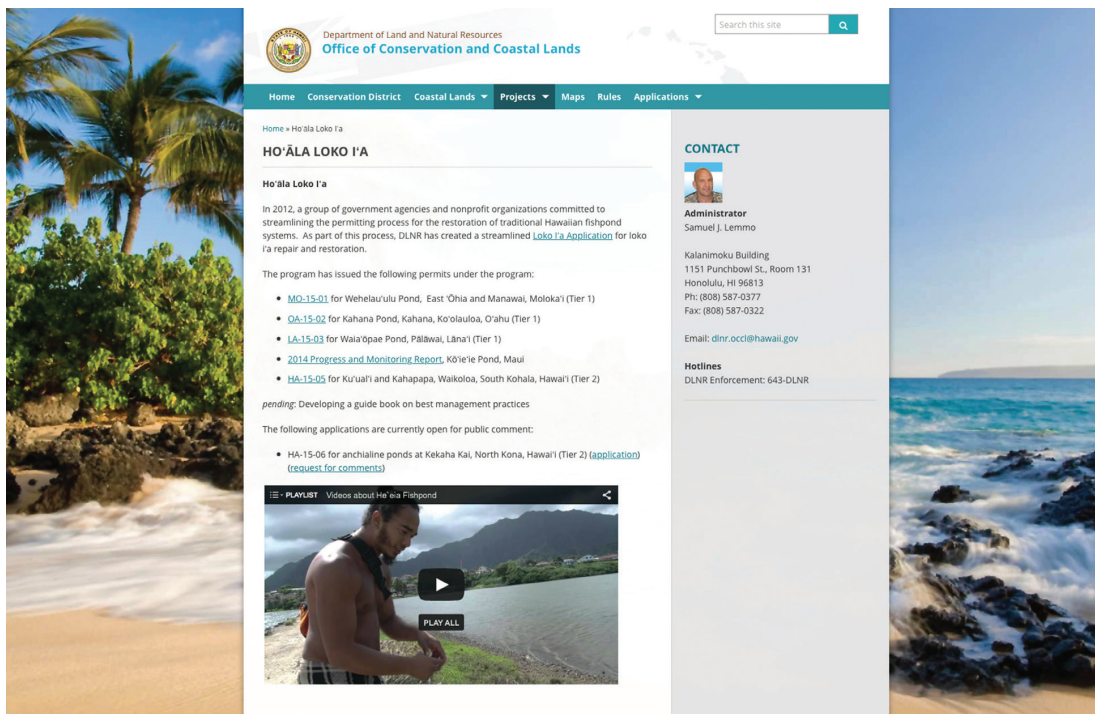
Department of Land and Natural Resources
Office of Conservation and Coastal Lands

Search this site

Home Conservation District Coastal Lands Projects Maps Rules Applications

Home » Ho'āla Loko I'a

HO'ĀLA LOKO I'A

Ho'āla Loko I'a

In 2012, a group of government agencies and nonprofit organizations committed to streamlining the permitting process for the restoration of traditional Hawaiian fishpond systems. As part of this process, DLNR has created a streamlined Loko I'a Application for loko i'a repair and restoration.

The program has issued the following permits under the program:

- MO-15-01 for Wehelau'ulu Pond, East 'Ōhia and Manawai, Moloka'i (Tier 1)
- OA-15-02 for Kahana Pond, Kahana, Ko'olauloa, O'ahu (Tier 1)
- LA-15-03 for Waia'ōpae Pond, Pālāwai, Lāna'i (Tier 1)
- 2014 Progress and Monitoring Report, Kō'ie'ie Pond, Maui
- HA-15-05 for Ku'ual'i and Kahapapa, Waikoloa, South Kohala, Hawai'i (Tier 2)

pending: Developing a guide book on best management practices

The following applications are currently open for public comment:

- HA-15-06 for anchialine ponds at Kekaha Kai, North Kona, Hawai'i (Tier 2) (application) (request for comments)

PLAYLIST Videos about He'eia Fishpond

PLAY ALL

CONTACT

Administrator
Samuel J. Lemmo

Kalanimoku Building
1151 Punchbowl St., Room 131
Honolulu, HI 96813
Ph: (808) 587-0377
Fax: (808) 587-0322

Email: dlnr.occl@hawaii.gov

Hotlines
DLNR Enforcement: 643-DLNR